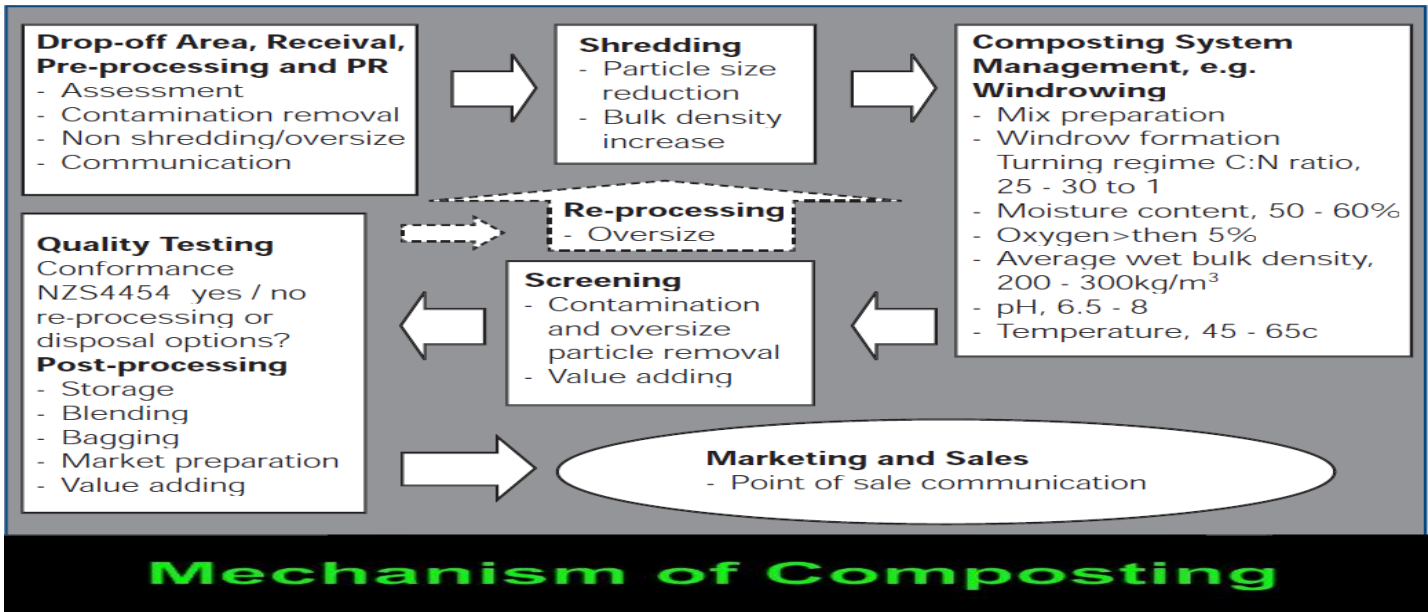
**Drop-off Area, Receival, Pre-processing and PR**
- Assessment
- Contamination removal
- Non shredding/oversize
- Communication

**Shredding**
- Particle size reduction
- Bulk density increase

**Composting System Management, e.g. Windrowing**
- Mix preparation
- Windrow formation Turning regime C:N ratio, 25 - 30 to 1
- Moisture content, 50 - 60%
- Oxygen>then 5%
- Average wet bulk density, 200 - 300kg/m$^3$
- pH, 6.5 - 8
- Temperature, 45 - 65c

**Re-processing**
- Oversize

**Quality Testing**
Conformance NZS4454 yes / no re-processing or disposal options?
**Post-processing**
- Storage
- Blending
- Bagging
- Market preparation
- Value adding

**Screening**
- Contamination and oversize particle removal
- Value adding

**Marketing and Sales**
- Point of sale communication

Mechanism of Composting